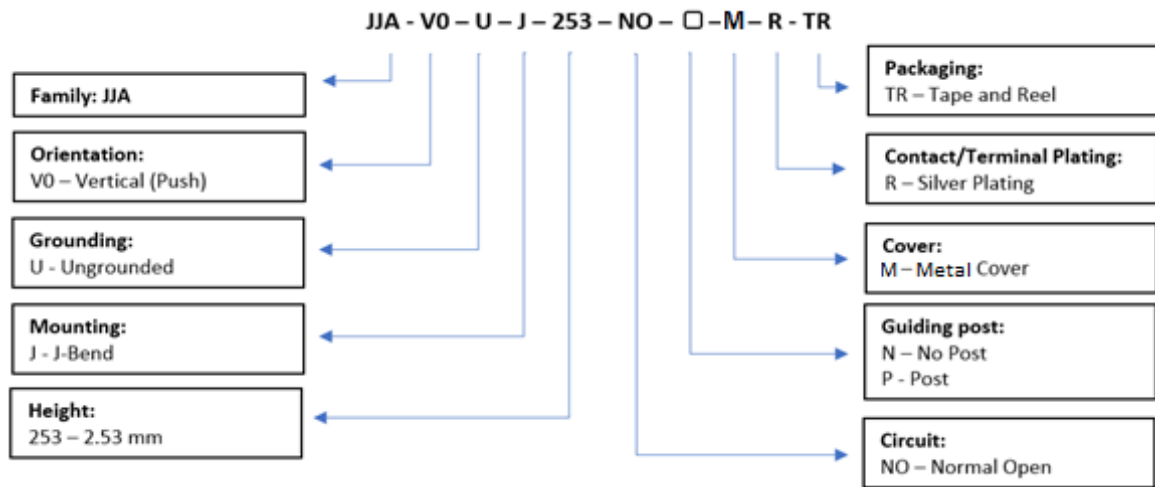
JJA - V0 – U – J – 253 – NO – □ –M – R - TR

Family: JJA

Orientation:
V0 – Vertical (Push)

Grounding:
U - Ungrounded

Mounting:
J - J-Bend

Height:
253 – 2.53 mm

Packaging:
TR – Tape and Reel

Contact/Terminal Plating:
R – Silver Plating

Cover:
M – Metal Cover

Guiding post:
N – No Post
P - Post

Circuit:
NO – Normal Open